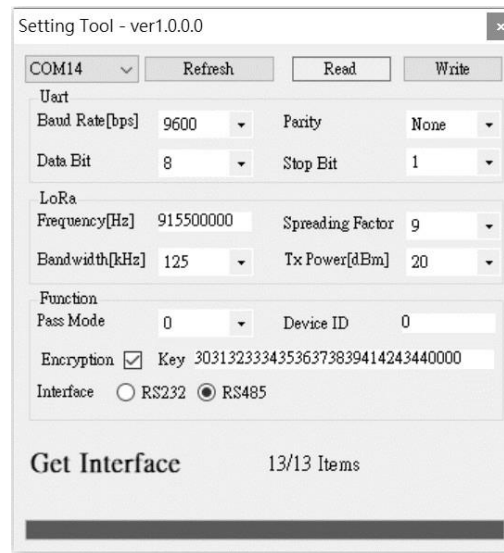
Setting Tool - ver1.0.0.0

×

COM14

Refresh

Read

Write

Uart

Baud Rate[bps] 9600

Parity None

Data Bit 8

Stop Bit 1

LoRa

Frequency[Hz] 915500000

Spreading Factor 9

Bandwidth[kHz] 125

Tx Power[dBm] 20

Function

Pass Mode 0

Device ID 0

Encryption ☑ Key 30313233343536373839414243440000

Interface ○ RS232 ◉ RS485

Get Interface 13/13 Items